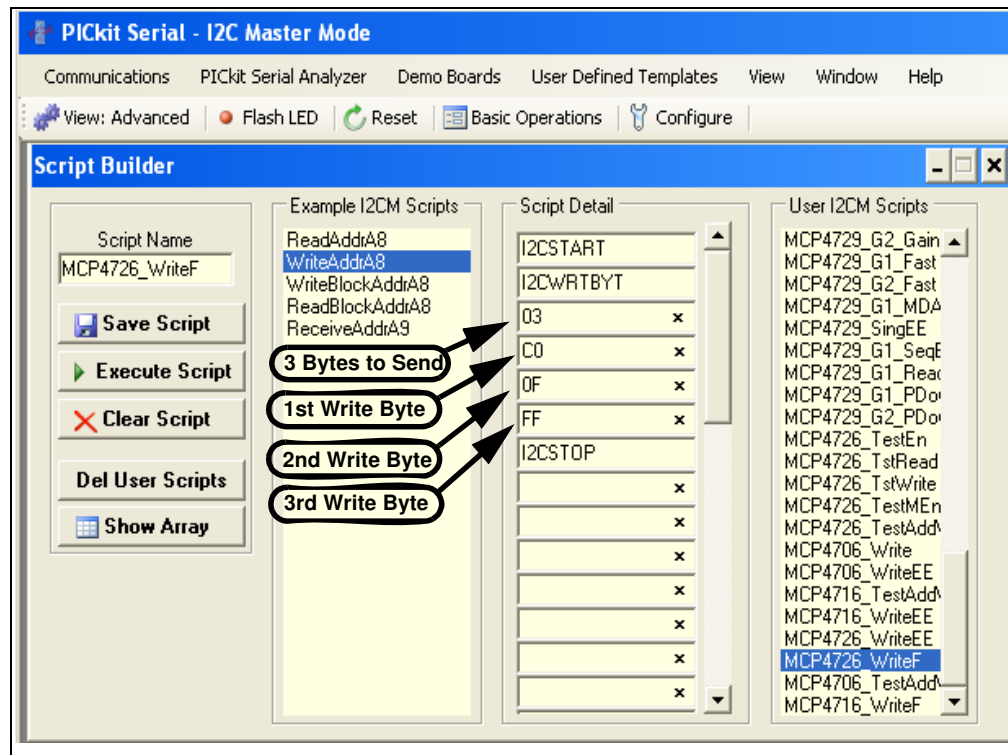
PICkit Serial - I2C Master Mode

Communications PICkit Serial Analyzer Demo Boards User Defined Templates View Window Help

View: Advanced | Flash LED | Reset | Basic Operations | Configure

Script Builder

Script Name
MCP4726_WriteF

Save Script
Execute Script
Clear Script
Del User Scripts
Show Array

Example I2CM Scripts
ReadAddrA8
WriteAddrA8
WriteBlockAddrA8
ReadBlockAddrA8
ReceiveAddrA9

Script Detail
I2CSTART
I2CWRTBYT
03 ×
C0 ×
0F ×
FF ×
I2CSTOP
×
×
×
×
×
×
×

3 Bytes to Send
1st Write Byte
2nd Write Byte
3rd Write Byte

User I2CM Scripts
MCP4729_G2_Gain
MCP4729_G1_Fast
MCP4729_G2_Fast
MCP4729_G1_MDA
MCP4729_SingEE
MCP4729_G1_SeqE
MCP4729_G1_Read
MCP4729_G1_PDo
MCP4729_G2_PDo
MCP4726_TestEn
MCP4726_TstRead
MCP4726_TstWrite
MCP4726_TestMEn
MCP4726_TestAdd
MCP4706_Write
MCP4706_WriteEE
MCP4716_TestAdd
MCP4716_WriteEE
MCP4726_WriteEE
MCP4726_WriteF
MCP4706_TestAdd
MCP4716_WriteF